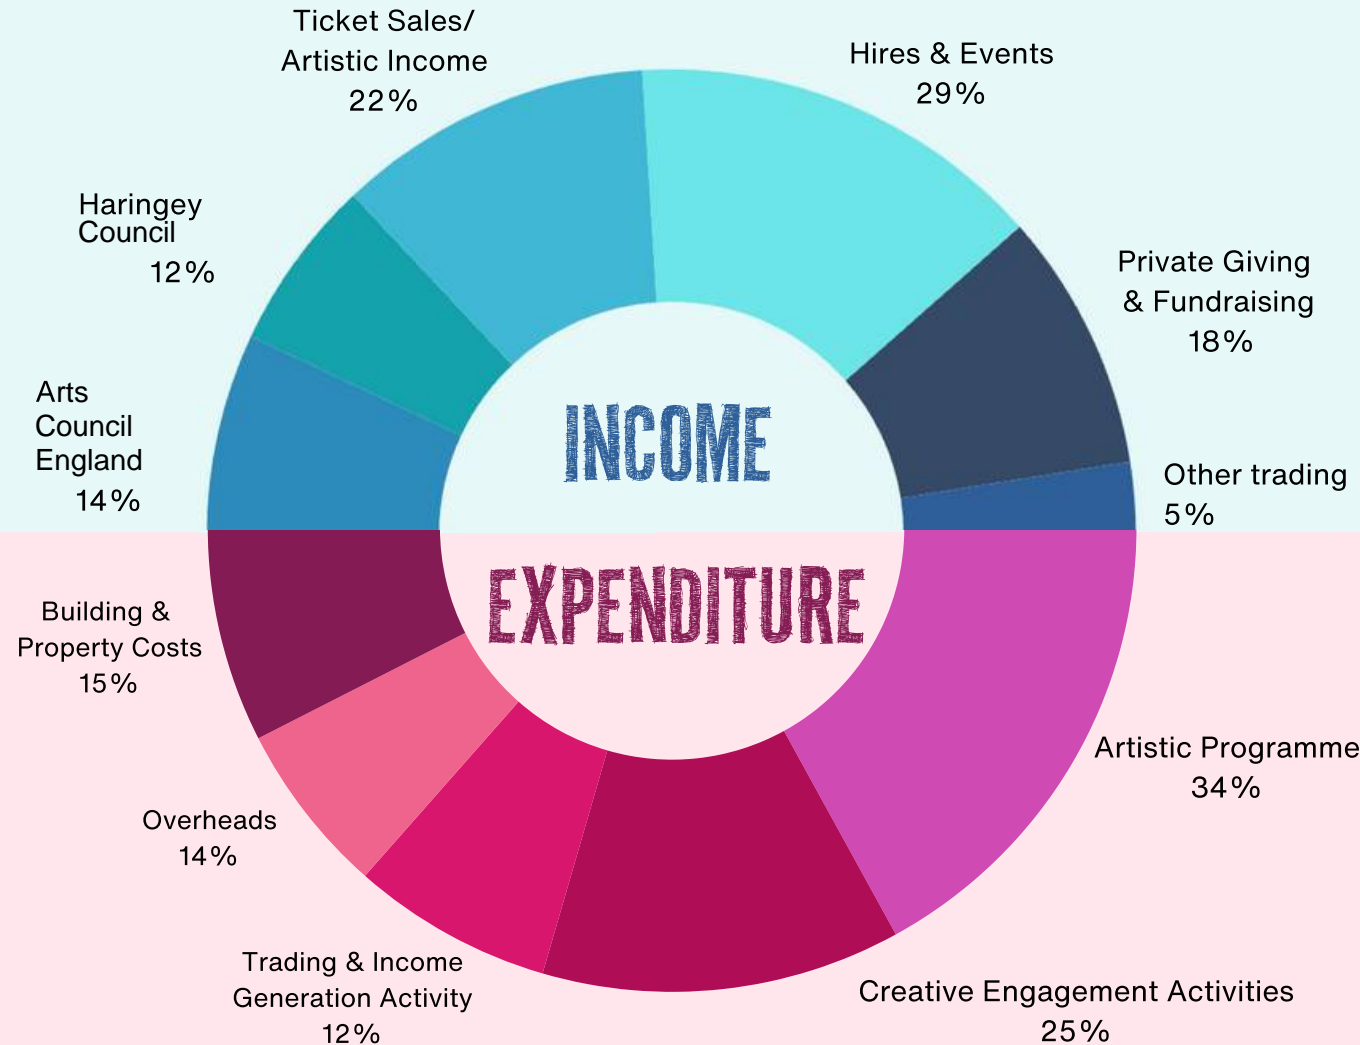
Ticket Sales/ Artistic Income 22%

Hires & Events 29%

Haringey Council 12%

Private Giving & Fundraising 18%

Arts Council England 14%

INCOME

Other trading 5%

EXPENDITURE

Building & Property Costs 15%

Artistic Programme 34%

Overheads 14%

Trading & Income Generation Activity 12%

Creative Engagement Activities 25%